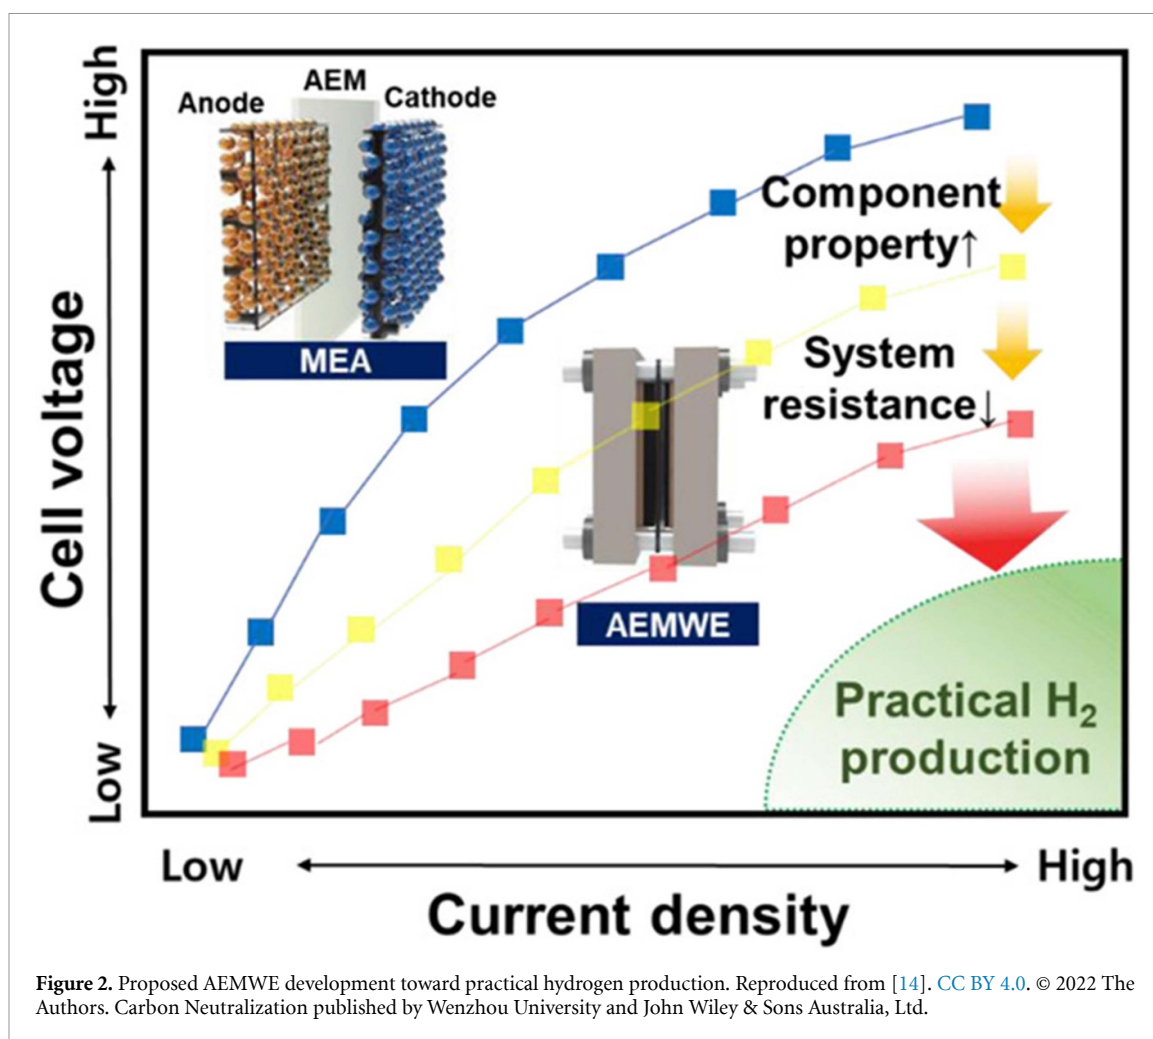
High

Cell voltage

Low

Anode

AEM

Cathode

MEA

Component property↑

System resistance↓

AEMWE

Practical $H_2$ production

Low

High

Current density

**Figure 2.** Proposed AEMWE development toward practical hydrogen production. Reproduced from [14]. CC BY 4.0. © 2022 The Authors. Carbon Neutralization published by Wenzhou University and John Wiley & Sons Australia, Ltd.